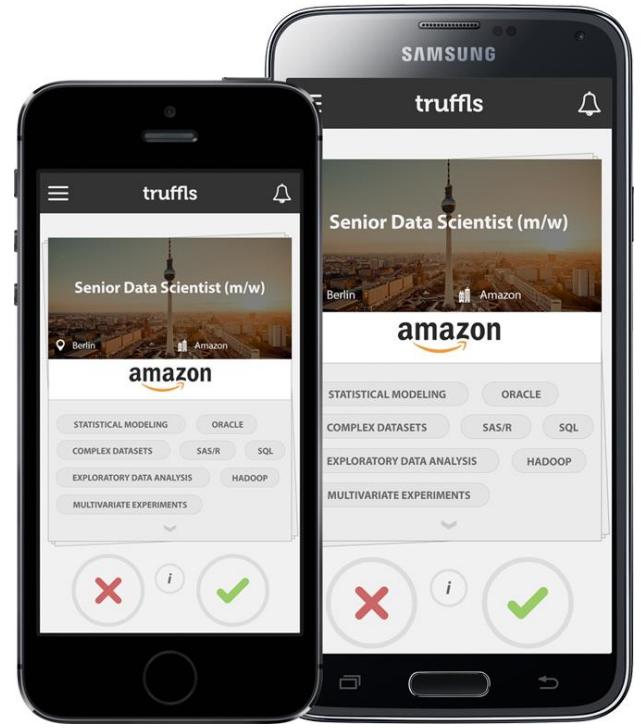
truffls

Senior Data Scientist (m/w)

Berlin Amazon

amazon

STATISTICAL MODELING ORACLE

COMPLEX DATASETS SAS/R SQL

EXPLORATORY DATA ANALYSIS HADOOP

MULTIVARIATE EXPERIMENTS

i

SAMSUNG

truffls

Senior Data Scientist (m/w)

Berlin Amazon

amazon

STATISTICAL MODELING ORACLE

COMPLEX DATASETS SAS/R SQL

EXPLORATORY DATA ANALYSIS HADOOP

MULTIVARIATE EXPERIMENTS

i